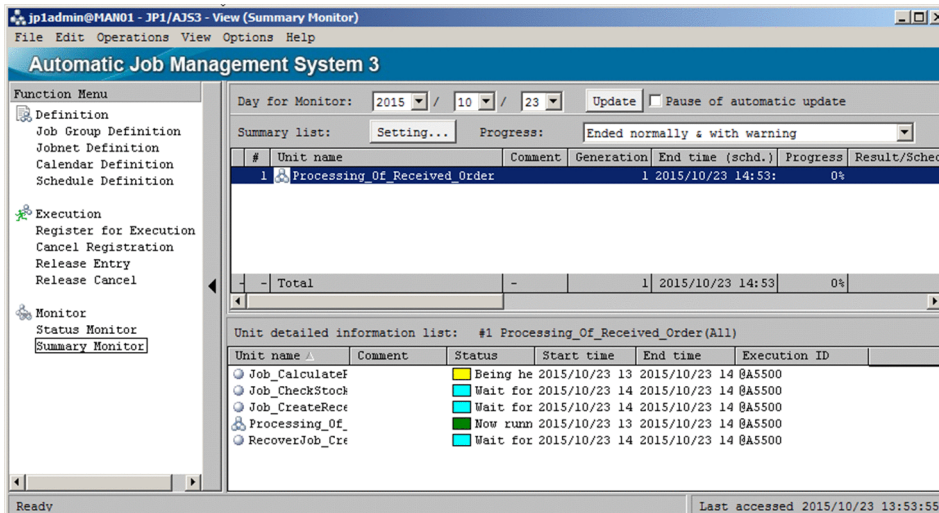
jp1admin@MAN01 - JP1/AJS3 - View (Summary Monitor)

File Edit Operations View Options Help

Automatic Job Management System 3

Function Menu

Definition
Job Group Definition
Jobnet Definition
Calendar Definition
Schedule Definition

Execution
Register for Execution
Cancel Registration
Release Entry
Release Cancel

Monitor
Status Monitor
Summary Monitor

Day for Monitor: 2015 / 10 / 23 Update Pause of automatic update

Summary list: Setting... Progress: Ended normally & with warning

| # | Unit name | Comment | Generation | End time (schd.) | Progress | Result/Sched |
|---|---|---|---|---|---|---|
| 1 | Processing_Of_Received_Order | | 1 | 2015/10/23 14:53: | 0% | |
| - | Total | - | 1 | 2015/10/23 14:53 | 0% | |

Unit detailed information list: #1 Processing_Of_Received_Order(All)

| Unit name | Comment | Status | Start time | End time | Execution ID |
|---|---|---|---|---|---|
| Job_CalculateF | | Being he | 2015/10/23 13 | 2015/10/23 14 | @A5500 |
| Job_CheckStock | | Wait for | 2015/10/23 14 | 2015/10/23 14 | @A5500 |
| Job_CreateRece | | Wait for | 2015/10/23 14 | 2015/10/23 14 | @A5500 |
| Processing_Of_ | | Now runn | 2015/10/23 13 | 2015/10/23 14 | @A5500 |
| RecoverJob_Cre | | Wait for | 2015/10/23 14 | 2015/10/23 14 | @A5500 |

Ready

Last accessed 2015/10/23 13:53:55